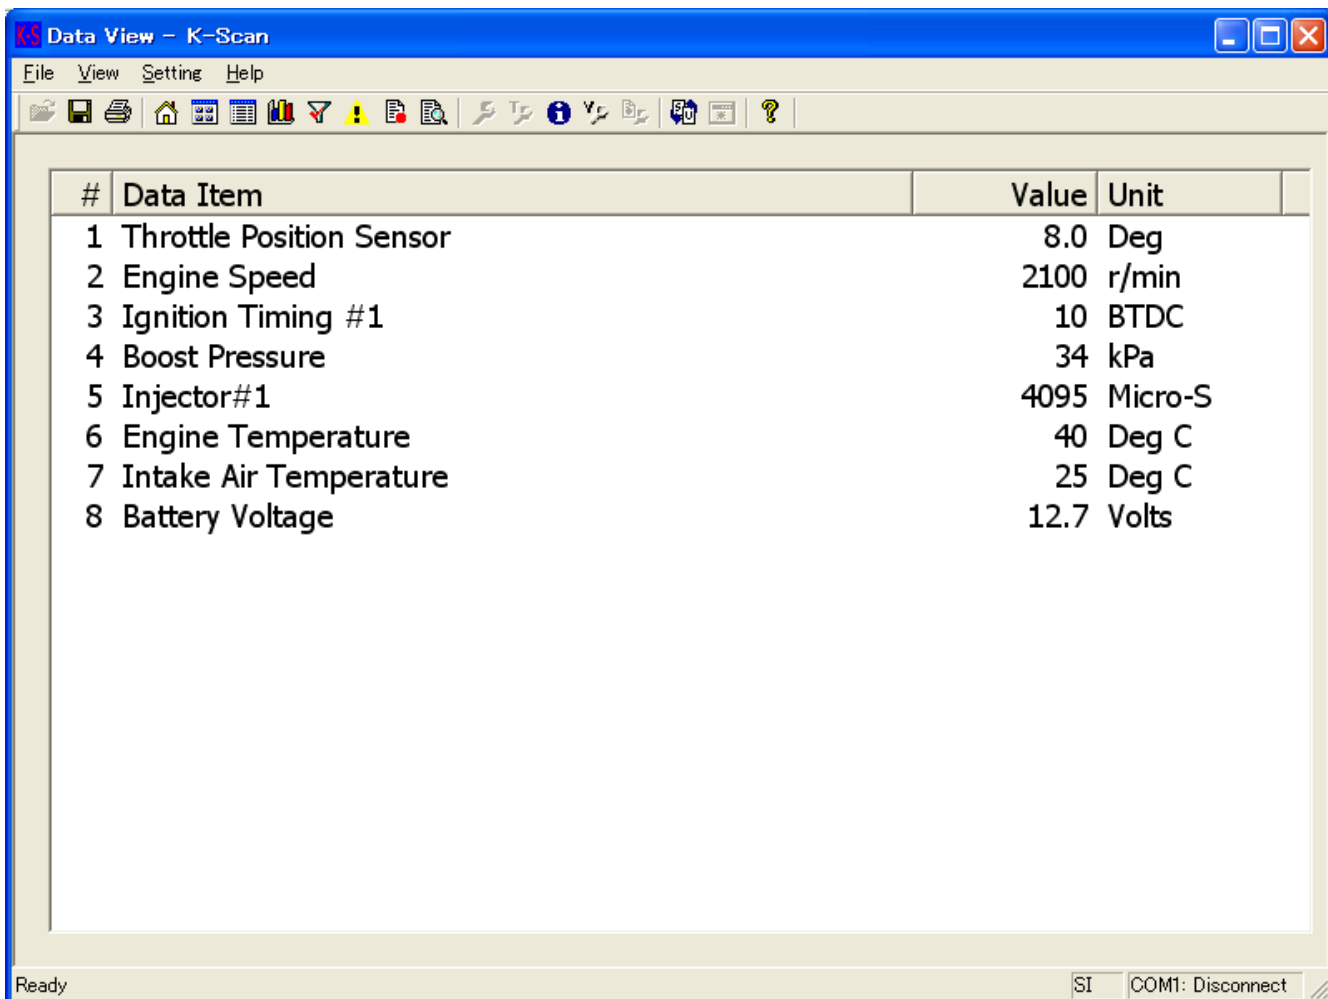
Data View - K-Scan

File View Setting Help

| # | Data Item | Value | Unit |
|---|---|---|---|
| 1 | Throttle Position Sensor | 8.0 | Deg |
| 2 | Engine Speed | 2100 | r/min |
| 3 | Ignition Timing #1 | 10 | BTDC |
| 4 | Boost Pressure | 34 | kPa |
| 5 | Injector#1 | 4095 | Micro-S |
| 6 | Engine Temperature | 40 | Deg C |
| 7 | Intake Air Temperature | 25 | Deg C |
| 8 | Battery Voltage | 12.7 | Volts |

Ready SI COM1: Disconnect